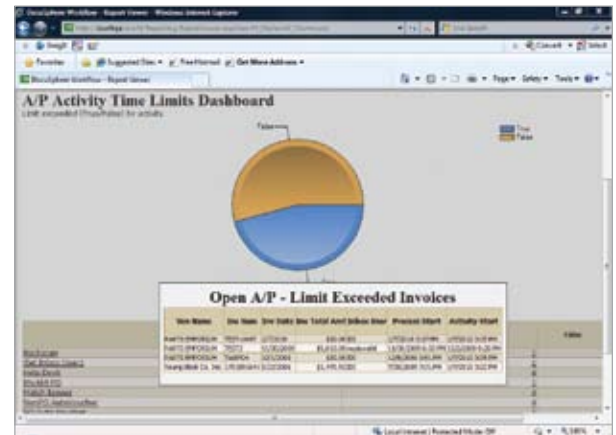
DocuSphere Workflow - Report Viewer - Windows Internet Explorer

Google

Favorites | Suggested Sites ▾ | Free Hotmail | Get More Add-ons ▾

DocuSphere Workflow - Report Viewer

Page ▾ Safety ▾ Tools ▾

A/P Activity Time Limits Dashboard

Limit exceeded (True/False) for activity

False

True
False

Open A/P - Limit Exceeded Invoices

| Vendor Name | Inv Num | Inv Date | Inv Total Amt | Inbox User | Process Start | Activity Start |
|---|---|---|---|---|---|---|
| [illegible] | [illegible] | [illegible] | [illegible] | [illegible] | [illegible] | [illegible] |
| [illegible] | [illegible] | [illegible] | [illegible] | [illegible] | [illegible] | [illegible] |
| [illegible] | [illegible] | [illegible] | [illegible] | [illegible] | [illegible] | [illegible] |
| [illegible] | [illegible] | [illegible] | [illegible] | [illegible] | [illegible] | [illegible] |

False

Local intranet | Protected Mode: Off

100%